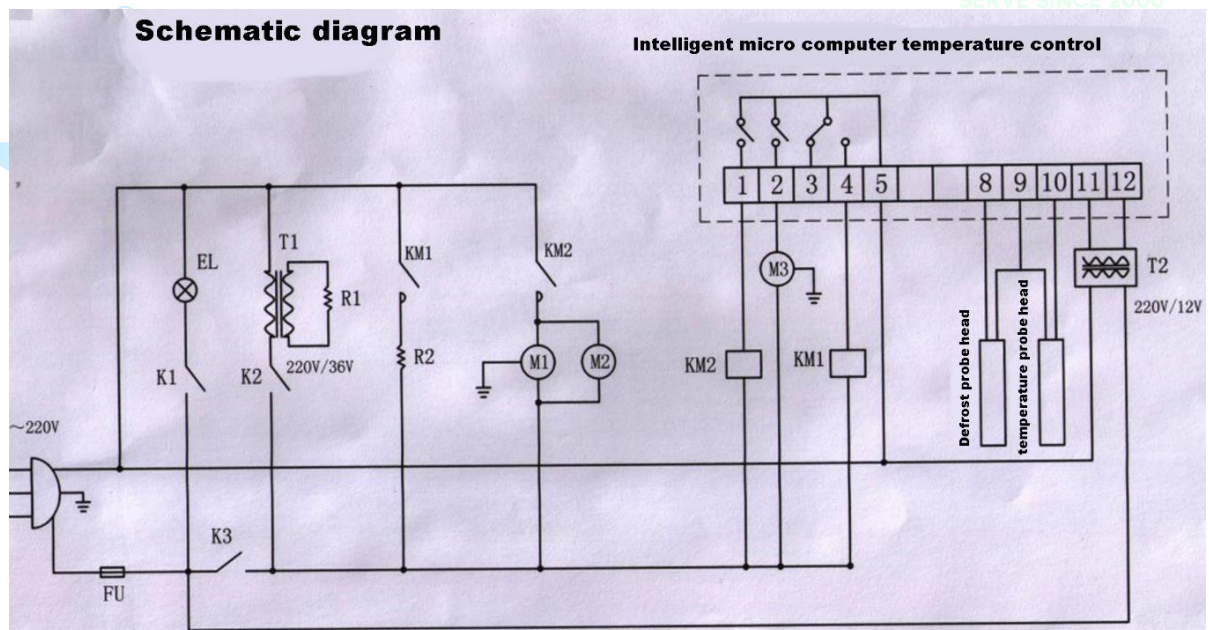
Schematic diagram

SERVE SINCE 2000

Intelligent micro computer temperature control

1 2 3 4 5 8 9 10 11 12

EL

T1

R1

220V/36V

K1

K2

KM1

R2

KM2

M1

M2

M3

KM2

KM1

T2

220V/12V

Defrost probe head

temperature probe head

~220V

K3

FU